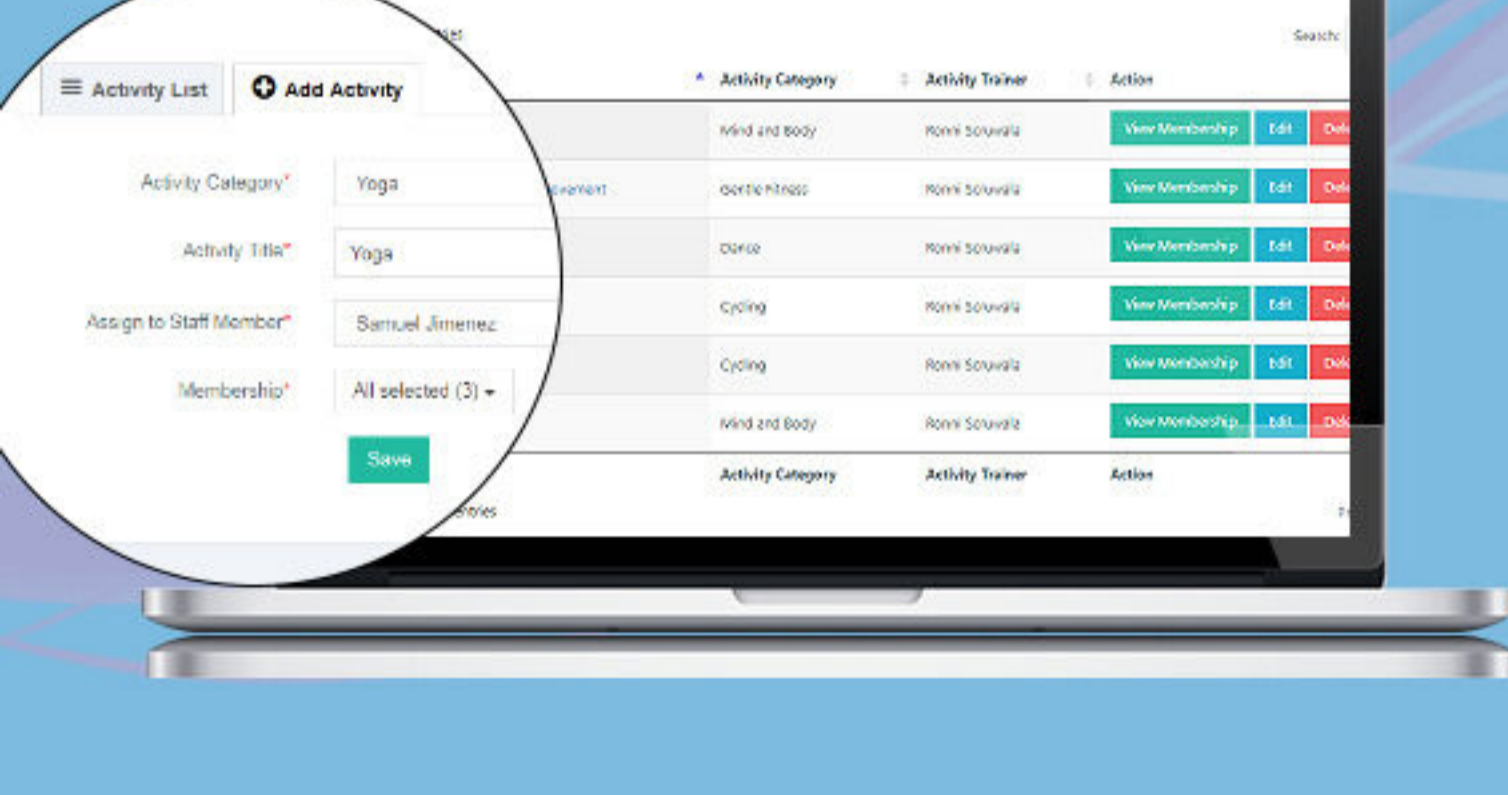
≡ Activity List

Add Activity

Activity Category* Yoga

Activity Title* Yoga

Assign to Staff Member* Samuel Jimenez

Membership* All selected (3)

Save

Search:

| Activity Category | Activity Trainer | Action |
|---|---|---|
| Mind and Body | Ronni Sciuwala | View Membership Edit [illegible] |
| Gentle Fitness | Ronni Sciuwala | View Membership Edit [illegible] |
| Dance | Ronni Sciuwala | View Membership Edit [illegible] |
| Cycling | Ronni Sciuwala | View Membership Edit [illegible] |
| Cycling | Ronni Sciuwala | View Membership Edit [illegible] |
| Mind and Body | Ronni Sciuwala | View Membership Edit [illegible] |
| Activity Category | Activity Trainer | Action |